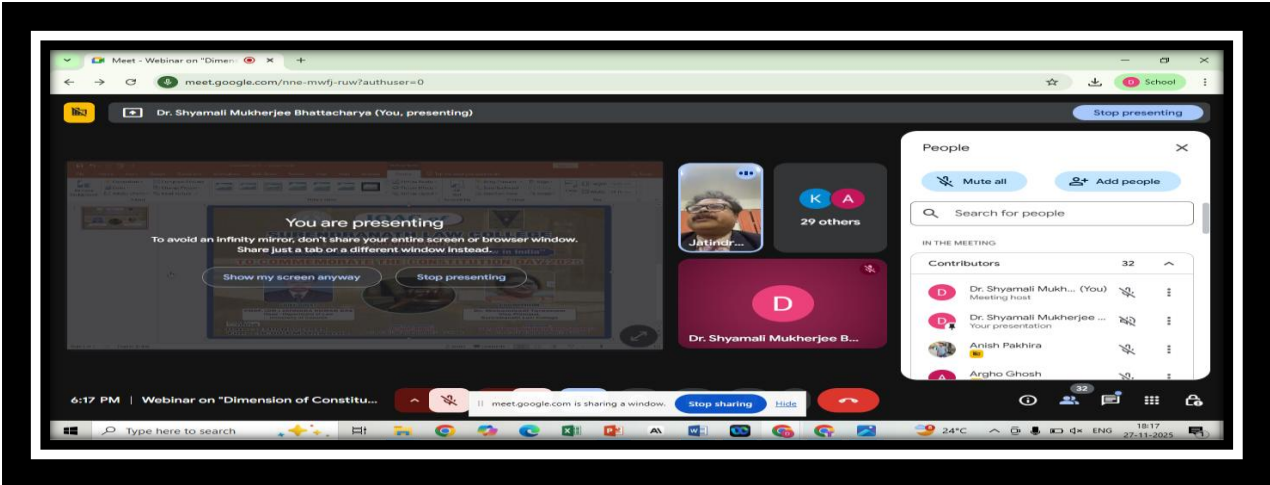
Meet - Webinar on "Dimen

meet.google.com/nne-mwfj-ruw?authuser=0

D School

Dr. Shyamali Mukherjee Bhattacharya (You, presenting)

Stop presenting

You are presenting

To avoid an infinity mirror, don't share your entire screen or browser window. Share just a tab or a different window instead.

Show my screen anyway

Stop presenting

Jatindr...

K A

29 others

D

Dr. Shyamali Mukherjee B...

People

Mute all

Add people

Search for people

IN THE MEETING

Contributors 32

Dr. Shyamali Mukh... (You)
Meeting host

Dr. Shyamali Mukherjee ...
Your presentation

Anish Pakhira

Argho Ghosh

6:17 PM | Webinar on "Dimension of Constitu...

meet.google.com is sharing a window.

Stop sharing

Hide

32

Type here to search

24°C

ENG

18:17
27-11-2025